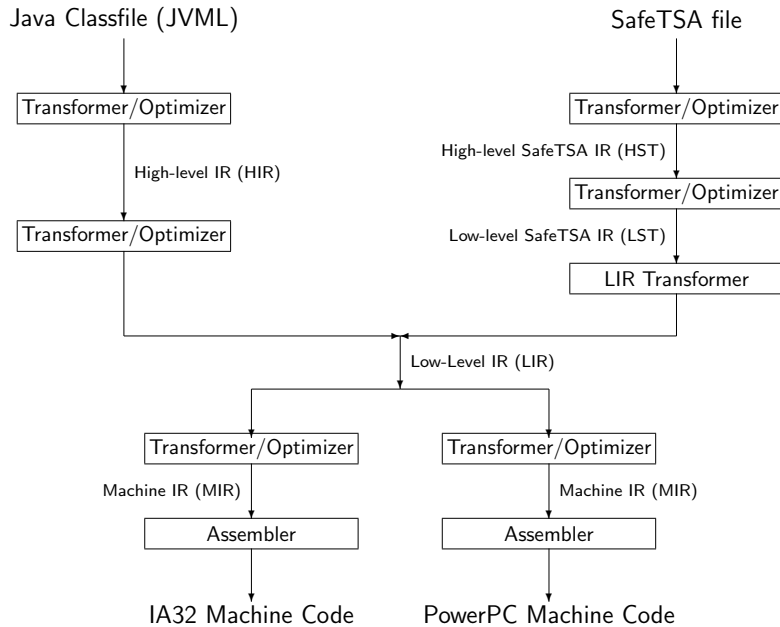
Java Classfile (JVML)

SafeTSA file

Transformer/Optimizer

High-level IR (HIR)

Transformer/Optimizer

Transformer/Optimizer

High-level SafeTSA IR (HST)

Transformer/Optimizer

Low-level SafeTSA IR (LST)

LIR Transformer

Low-Level IR (LIR)

Transformer/Optimizer

Machine IR (MIR)

Assembler

IA32 Machine Code

Transformer/Optimizer

Machine IR (MIR)

Assembler

PowerPC Machine Code